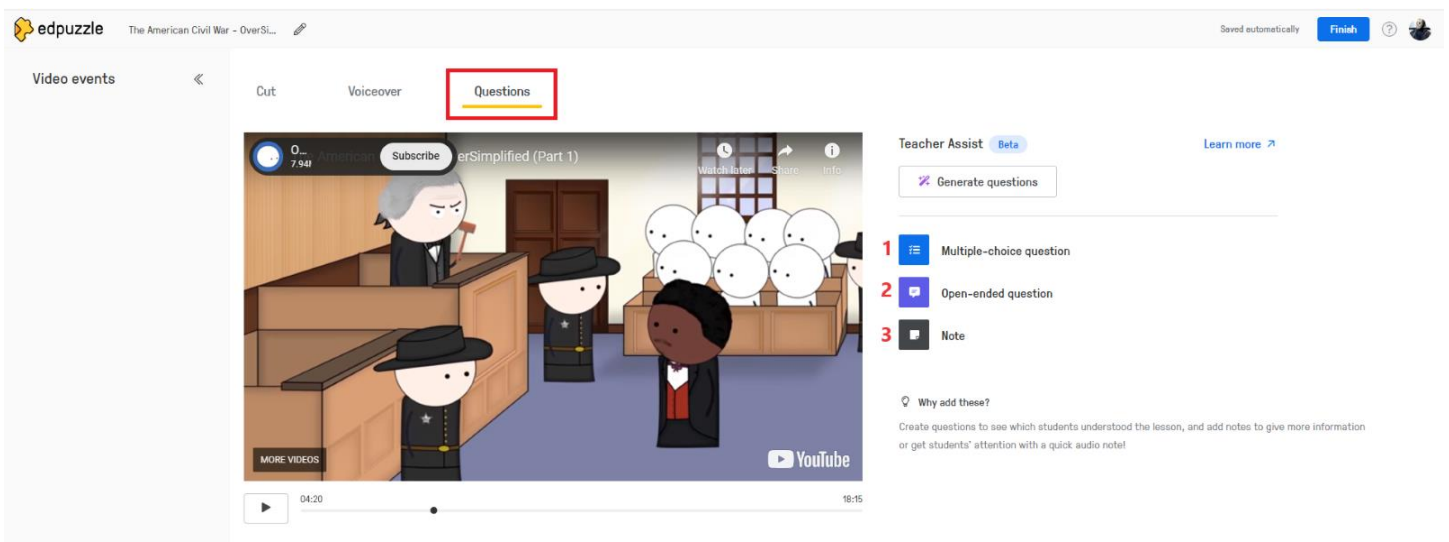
edpuzzle The American Civil War - OverSi...

Saved automatically Finish ?

Video events «

Cut Voiceover Questions

O... 7.94 American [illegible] Subscribe erSimplified (Part 1)

Watch later Share Info

MORE VIDEOS

YouTube

04:20 18:15

Teacher Assist Beta Learn more ↗

Generate questions

1 Multiple-choice question

2 Open-ended question

3 Note

Why add these?

Create questions to see which students understood the lesson, and add notes to give more information or get students' attention with a quick audio note!